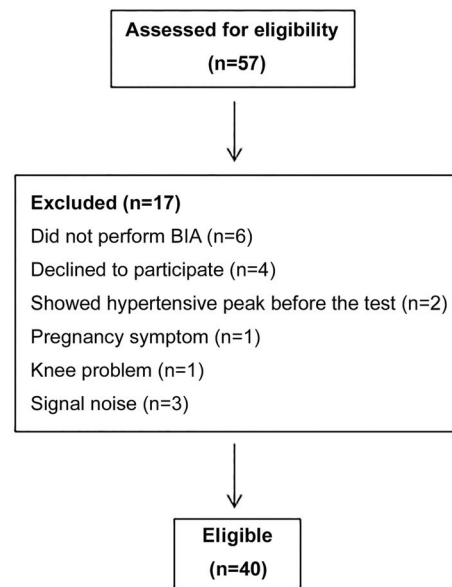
Assessed for eligibility
(n=57)

Excluded (n=17)
Did not perform BIA (n=6)
Declined to participate (n=4)
Showed hypertensive peak before the test (n=2)
Pregnancy symptom (n=1)
Knee problem (n=1)
Signal noise (n=3)

Eligible
(n=40)